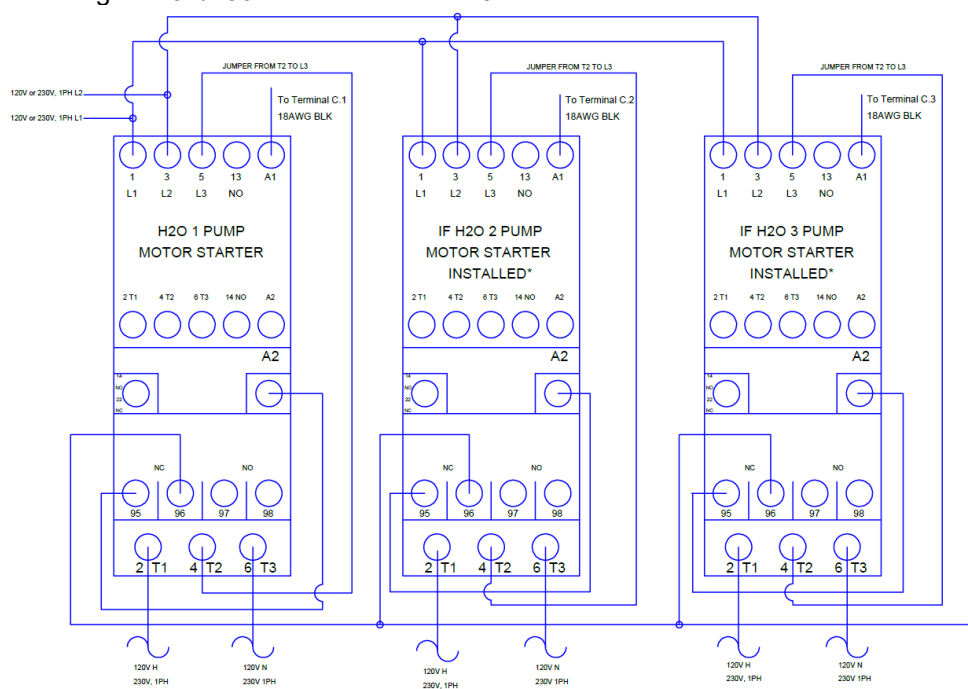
120V or 230V, 1PH L2
120V or 230V, 1PH L1

JUMPER FROM T2 TO L3
To Terminal C.1
18AWG BLK

1 L1 | 3 L2 | 5 L3 | 13 NO | A1

H2O 1 PUMP
MOTOR STARTER

2 T1 | 4 T2 | 6 T3 | 14 NO | A2

A2

14 NO 22 NC

NC NO
95 96 97 98

2 T1 4 T2 6 T3

120V H
230V, 1PH
120V N
230V 1PH

JUMPER FROM T2 TO L3
To Terminal C.2
18AWG BLK

1 L1 | 3 L2 | 5 L3 | 13 NO | A1

IF H2O 2 PUMP
MOTOR STARTER
INSTALLED*

2 T1 | 4 T2 | 6 T3 | 14 NO | A2

A2

14 NO 22 NC

NC NO
95 96 97 98

2 T1 4 T2 6 T3

120V H
230V, 1PH
120V N
230V 1PH

JUMPER FROM T2 TO L3
To Terminal C.3
18AWG BLK

1 L1 | 3 L2 | 5 L3 | 13 NO | A1

IF H2O 3 PUMP
MOTOR STARTER
INSTALLED*

2 T1 | 4 T2 | 6 T3 | 14 NO | A2

A2

14 NO 22 NC

NC NO
95 96 97 98

2 T1 4 T2 6 T3

120V H
230V, 1PH
120V N
230V 1PH